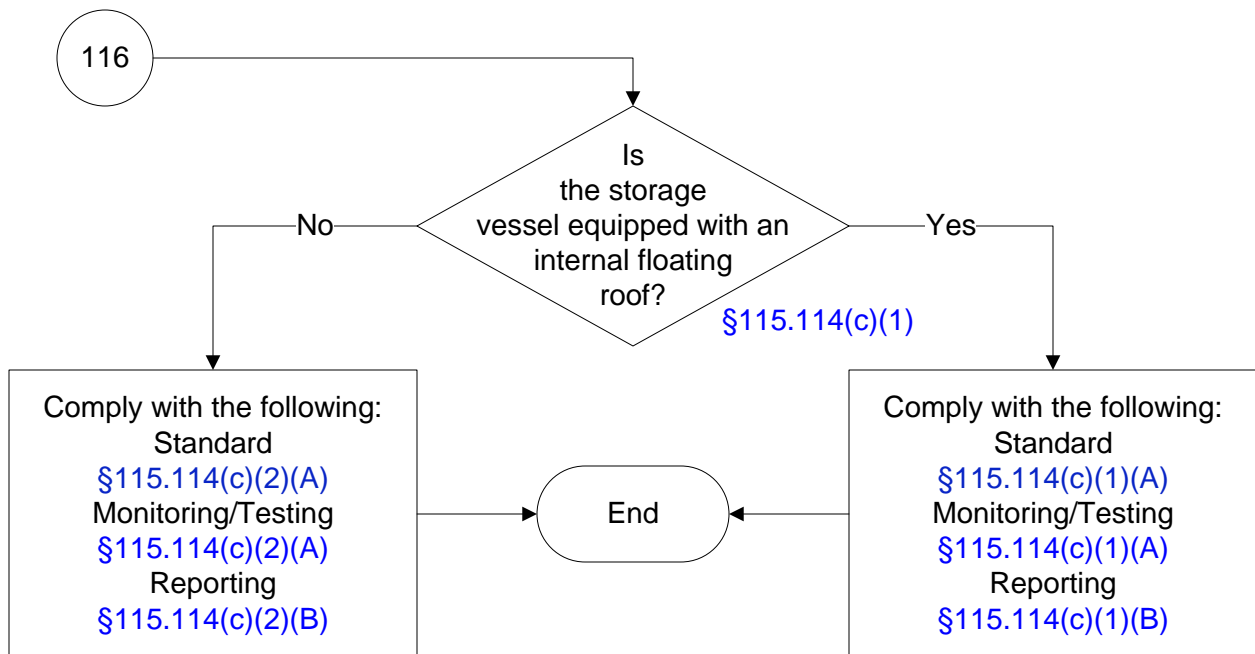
116

Is the storage vessel equipped with an internal floating roof?

§115.114(c)(1)

No

Yes

Comply with the following:
Standard
§115.114(c)(2)(A)
Monitoring/Testing
§115.114(c)(2)(A)
Reporting
§115.114(c)(2)(B)

End

Comply with the following:
Standard
§115.114(c)(1)(A)
Monitoring/Testing
§115.114(c)(1)(A)
Reporting
§115.114(c)(1)(B)